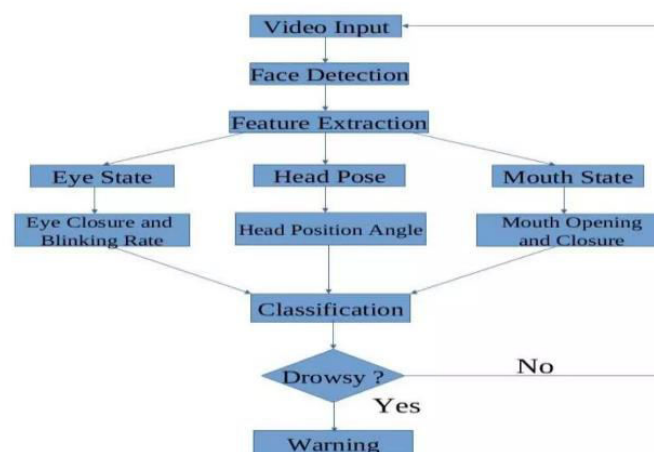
Video Input

Face Detection

Feature Extraction

Eye State

Head Pose

Mouth State

Eye Closure and Blinking Rate

Head Position Angle

Mouth Opening and Closure

Classification

Drowsy ?

No

Yes

Warning